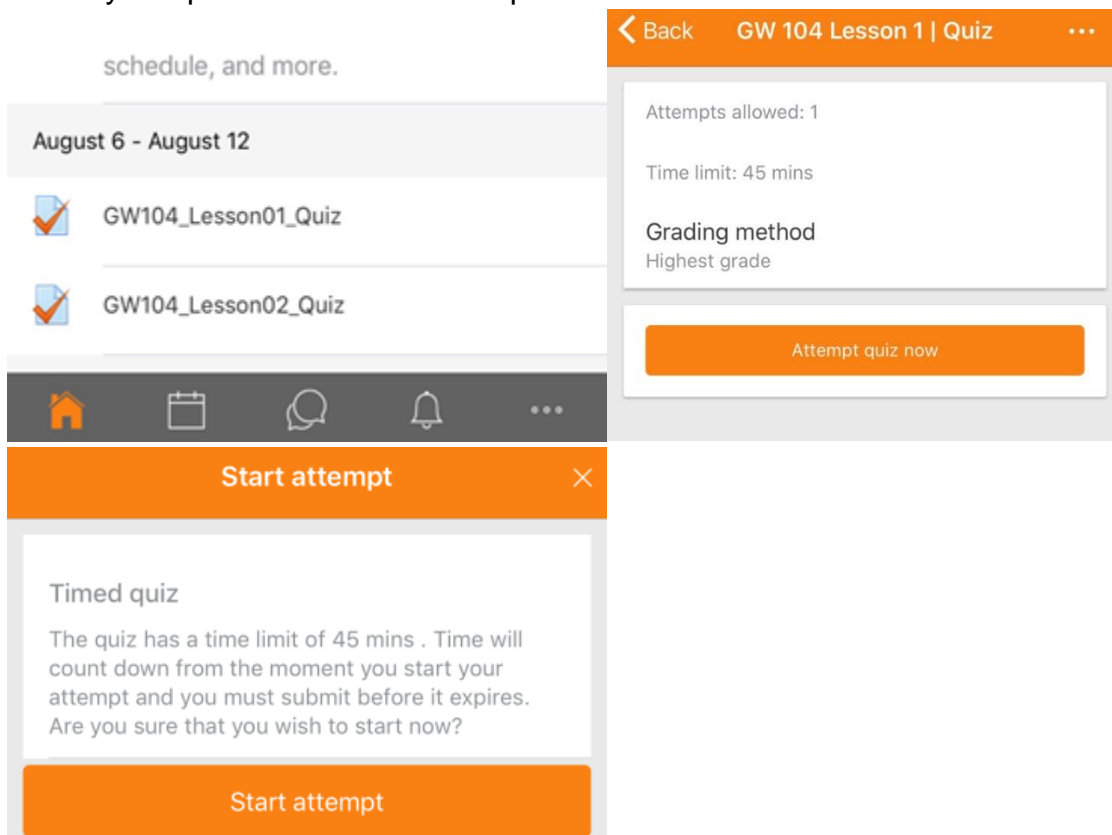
schedule, and more.

August 6 - August 12

GW104_Lesson01_Quiz

GW104_Lesson02_Quiz

Back GW 104 Lesson 1 | Quiz •••

Attempts allowed: 1

Time limit: 45 mins

Grading method
Highest grade

Attempt quiz now

Start attempt ×

Timed quiz

The quiz has a time limit of 45 mins . Time will count down from the moment you start your attempt and you must submit before it expires. Are you sure that you wish to start now?

Start attempt